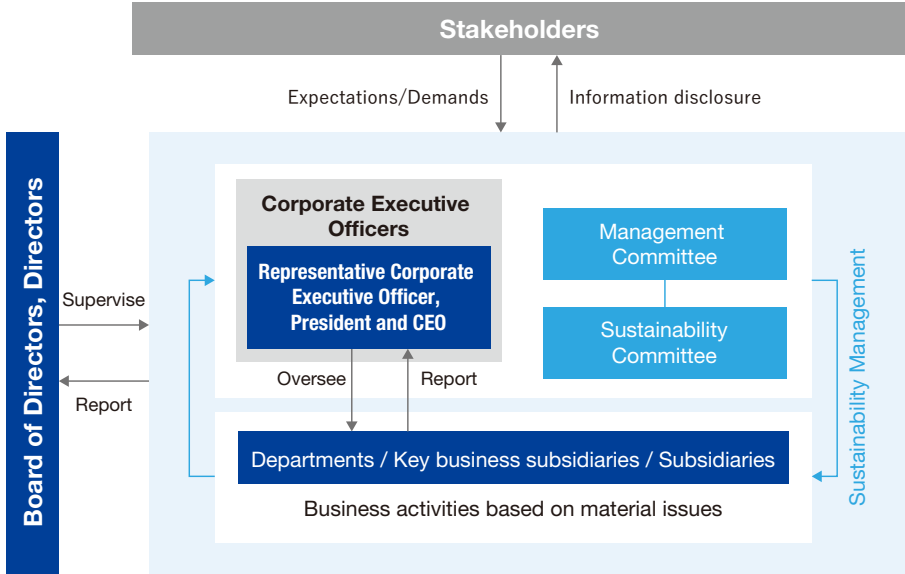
Stakeholders

Expectations/Demands

Information disclosure

Board of Directors, Directors

Supervise

Report

Corporate Executive Officers

Representative Corporate Executive Officer, President and CEO

Management Committee

Sustainability Committee

Oversee

Report

Sustainability Management

Departments / Key business subsidiaries / Subsidiaries

Business activities based on material issues